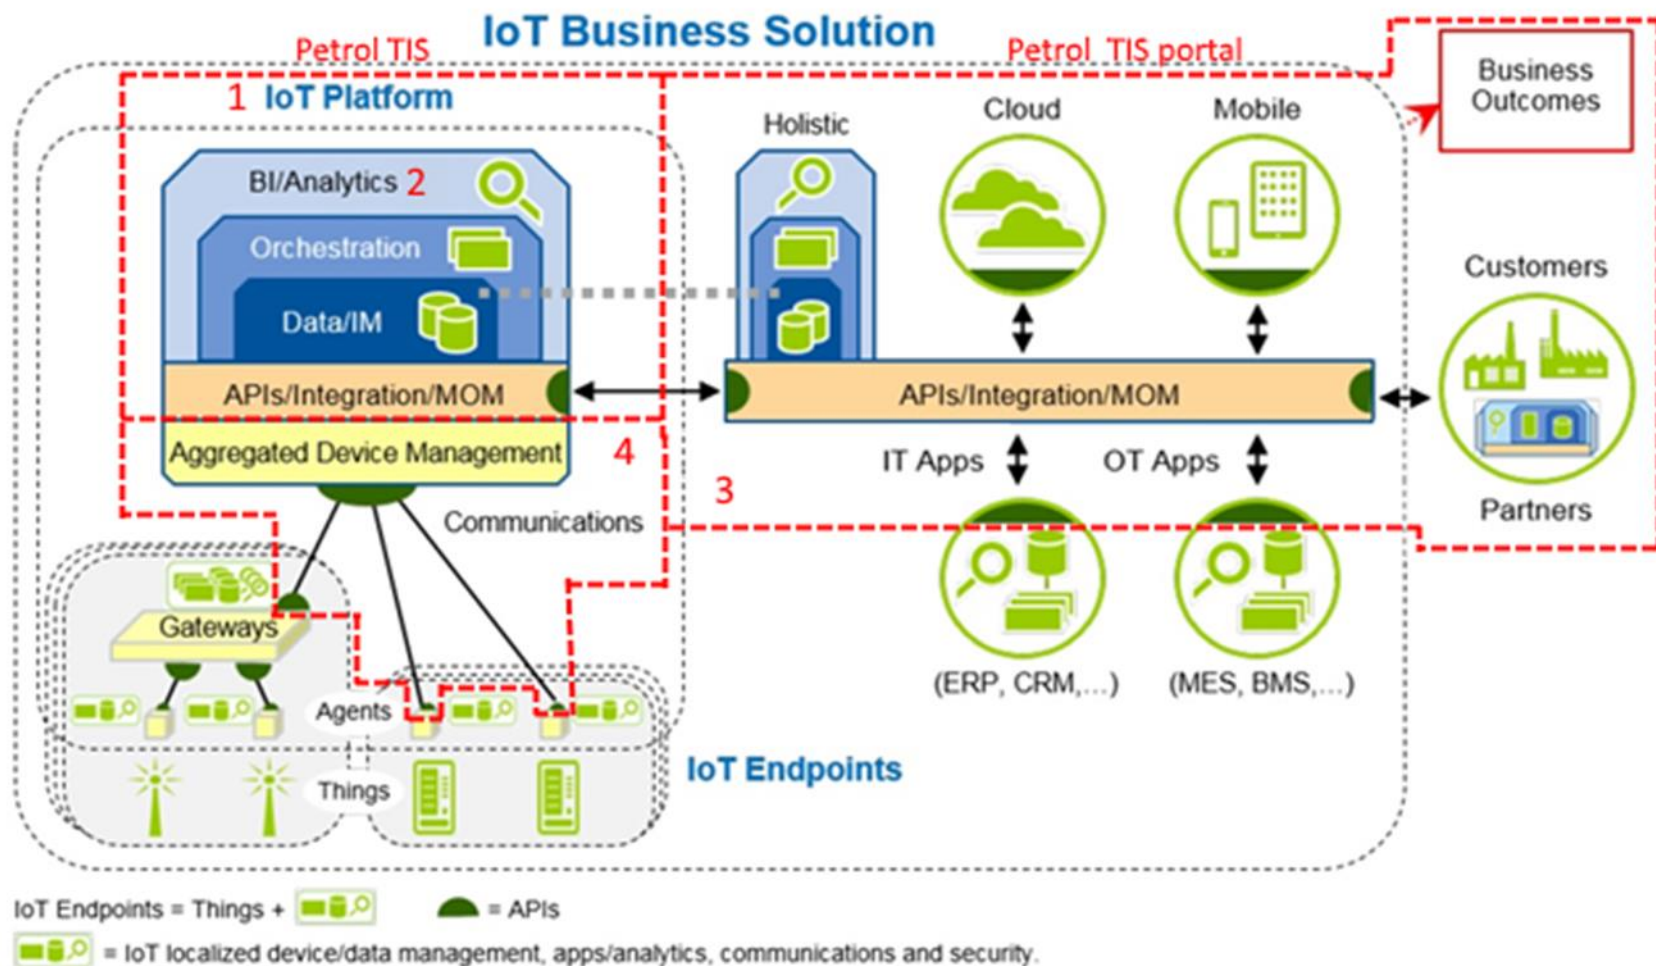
IoT Business Solution

Petrol TIS

Petrol TIS portal

Business Outcomes

1 IoT Platform

BI/Analytics 2

Orchestration

Data/IM

APIs/Integration/MOM

Aggregated Device Management

4

Holistic

Cloud

Mobile

Customers

APIs/Integration/MOM

IT Apps

OT Apps

3

Partners

Communications

Gateways

Agents

Things

(ERP, CRM,...)

(MES, BMS,...)

IoT Endpoints

IoT Endpoints = Things +

= APIs

= IoT localized device/data management, apps/analytics, communications and security.